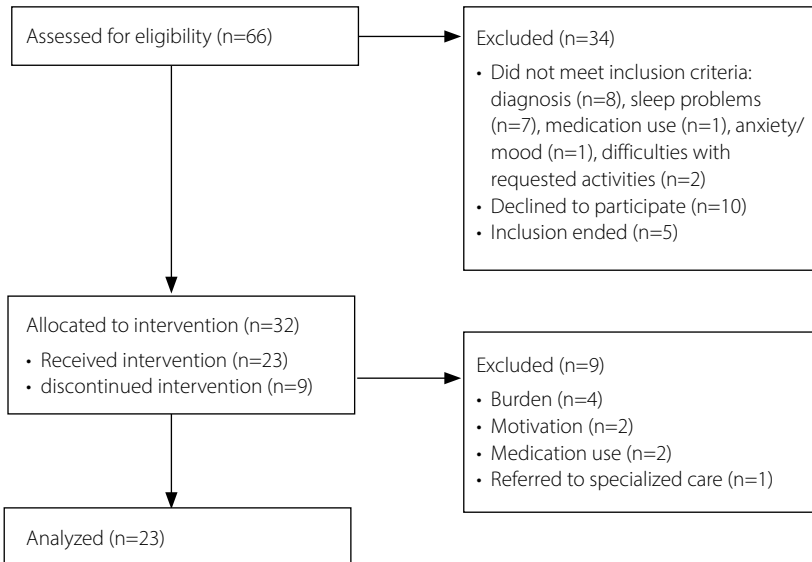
Assessed for eligibility (n=66)

Excluded (n=34)
• Did not meet inclusion criteria: diagnosis (n=8), sleep problems (n=7), medication use (n=1), anxiety/mood (n=1), difficulties with requested activities (n=2)
• Declined to participate (n=10)
• Inclusion ended (n=5)

Allocated to intervention (n=32)
• Received intervention (n=23)
• discontinued intervention (n=9)

Excluded (n=9)
• Burden (n=4)
• Motivation (n=2)
• Medication use (n=2)
• Referred to specialized care (n=1)

Analyzed (n=23)